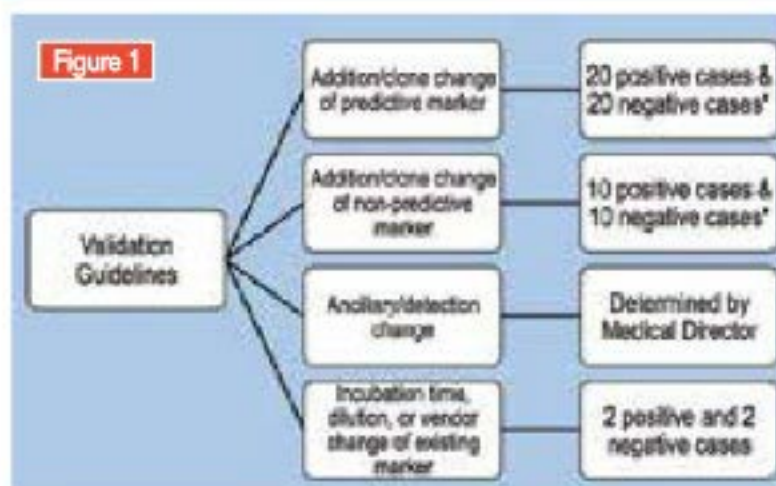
Figure 1

Validation Guidelines

Addition/clone change of predictive marker

20 positive cases & 20 negative cases*

Addition/clone change of non-predictive marker

10 positive cases & 10 negative cases*

Ancillary/detection change

Determined by Medical Director

Incubation time, dilution, or vendor change of existing marker

2 positive and 2 negative cases